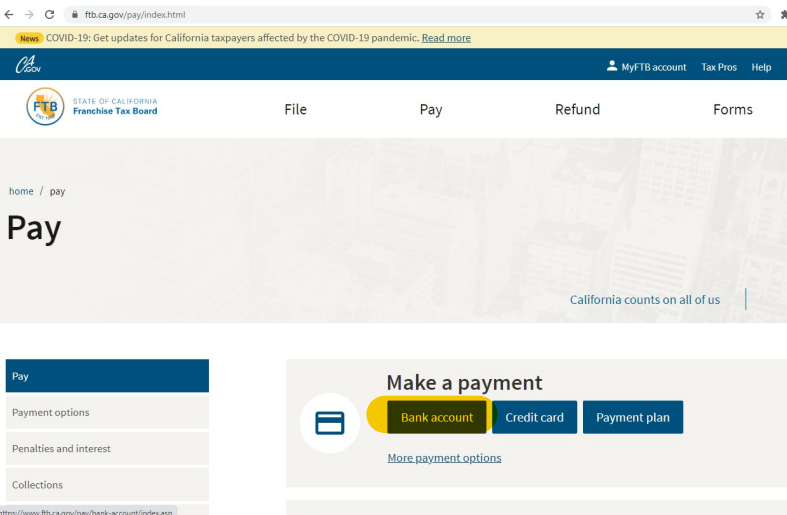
ftb.ca.gov/pay/index.html

News COVID-19: Get updates for California taxpayers affected by the COVID-19 pandemic. Read more

CA.GOV

MyFTB account Tax Pros Help

FTB STATE OF CALIFORNIA Franchise Tax Board

File Pay Refund Forms

home / pay

Pay

California counts on all of us

Pay

Payment options

Penalties and interest

Collections

Make a payment

Bank account Credit card Payment plan

More payment options

https://www.ftb.ca.gov/pay/bank-account/index.asp